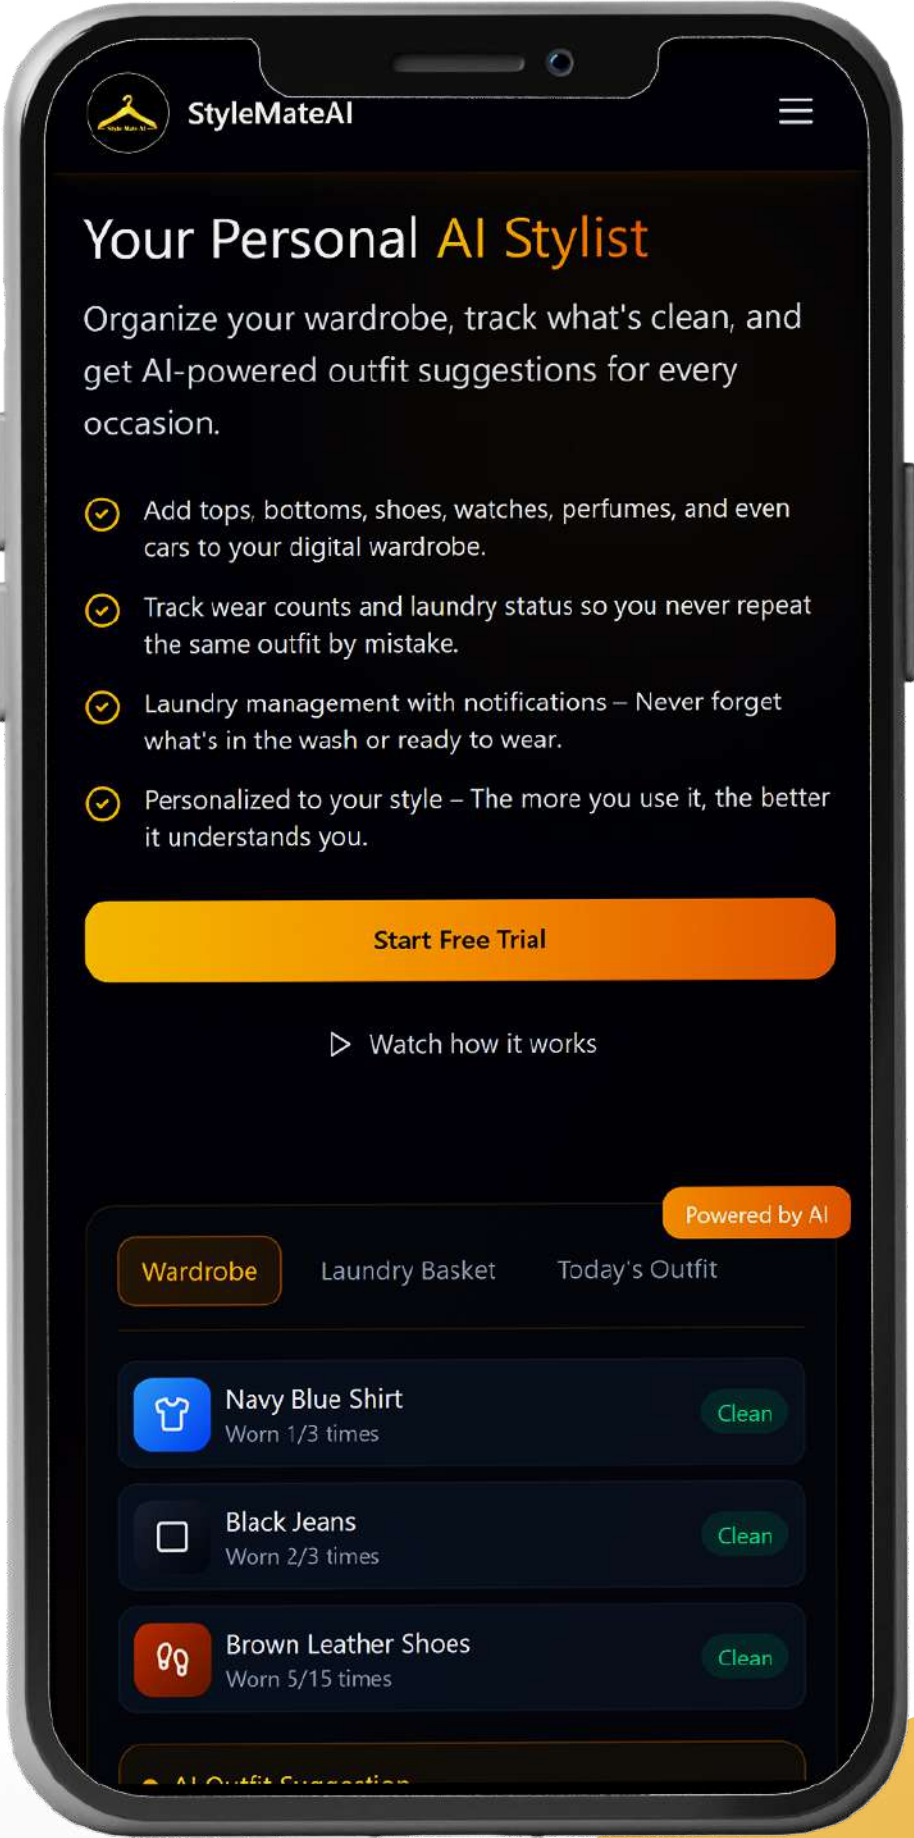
Style Mate AI

StyleMateAI

Your Personal AI Stylist

Organize your wardrobe, track what's clean, and get AI-powered outfit suggestions for every occasion.

Add tops, bottoms, shoes, watches, perfumes, and even cars to your digital wardrobe.

Track wear counts and laundry status so you never repeat the same outfit by mistake.

Laundry management with notifications – Never forget what's in the wash or ready to wear.

Personalized to your style – The more you use it, the better it understands you.

Start Free Trial

Watch how it works

Powered by AI

Wardrobe

Laundry Basket

Today's Outfit

Navy Blue Shirt
Worn 1/3 times
Clean

Black Jeans
Worn 2/3 times
Clean

Brown Leather Shoes
Worn 5/15 times
Clean

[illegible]